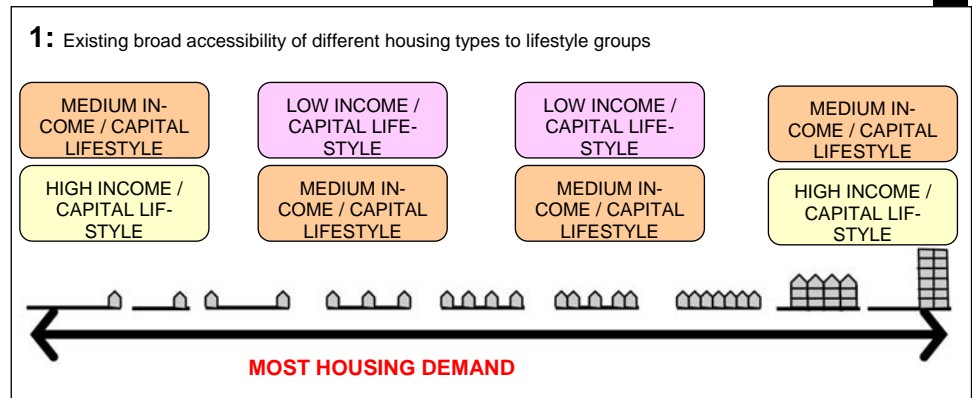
**1:** Existing broad accessibility of different housing types to lifestyle groups

MEDIUM INCOME / CAPITAL LIFESTYLE

HIGH INCOME / CAPITAL LIFSTYLE

LOW INCOME / CAPITAL LIFESTYLE

MEDIUM INCOME / CAPITAL LIFESTYLE

LOW INCOME / CAPITAL LIFESTYLE

MEDIUM INCOME / CAPITAL LIFESTYLE

MEDIUM INCOME / CAPITAL LIFESTYLE

HIGH INCOME / CAPITAL LIFSTYLE

MOST HOUSING DEMAND